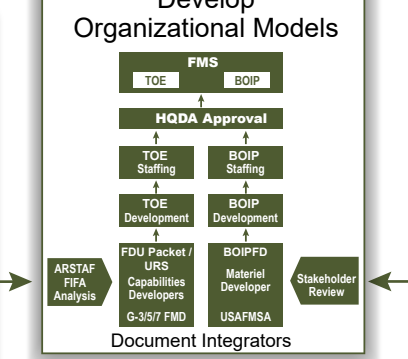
Develop
Organizational Models

FMS
TOE
BOIP

HQDA Approval

TOE Staffing

BOIP Staffing

TOE Development

BOIP Development

ARSTAF FIFA Analysis

FDU Packet / URS
Capabilities Developers
G-3/5/7 FMD

BOIPFD
Materiel Developer
USAFMSA

Stakeholder Review

Document Integrators